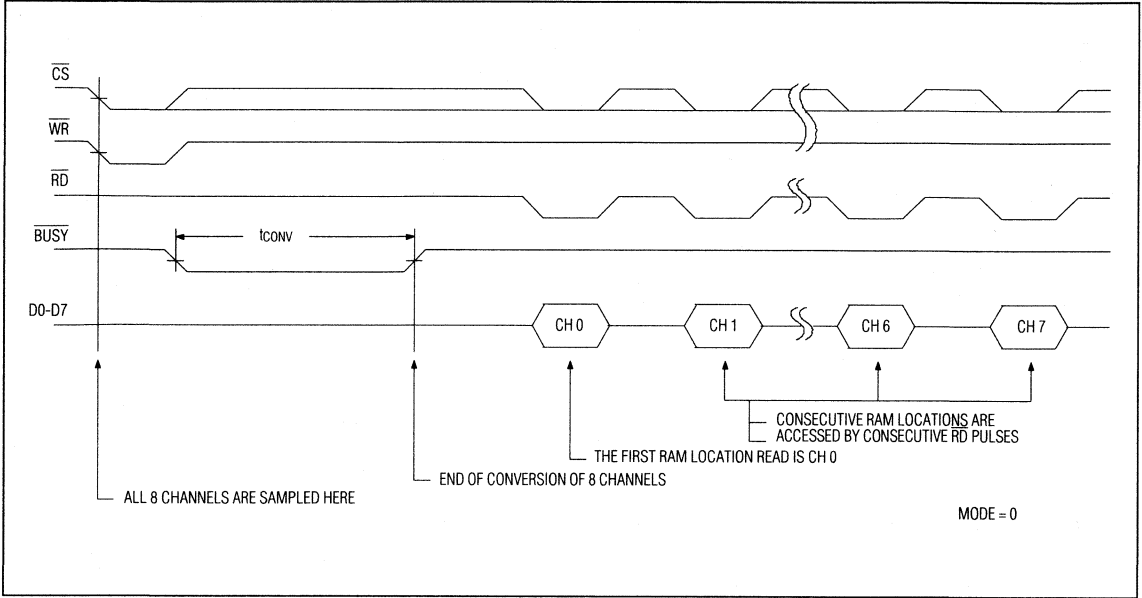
$\overline{CS}$

$\overline{WR}$

$\overline{RD}$

$\overline{BUSY}$

$t_{CONV}$

D0-D7

CH 0

CH 1

CH 6

CH 7

CONSECUTIVE RAM LOCATIONS ARE ACCESSED BY CONSECUTIVE $\overline{RD}$ PULSES

THE FIRST RAM LOCATION READ IS CH 0

END OF CONVERSION OF 8 CHANNELS

ALL 8 CHANNELS ARE SAMPLED HERE

MODE = 0